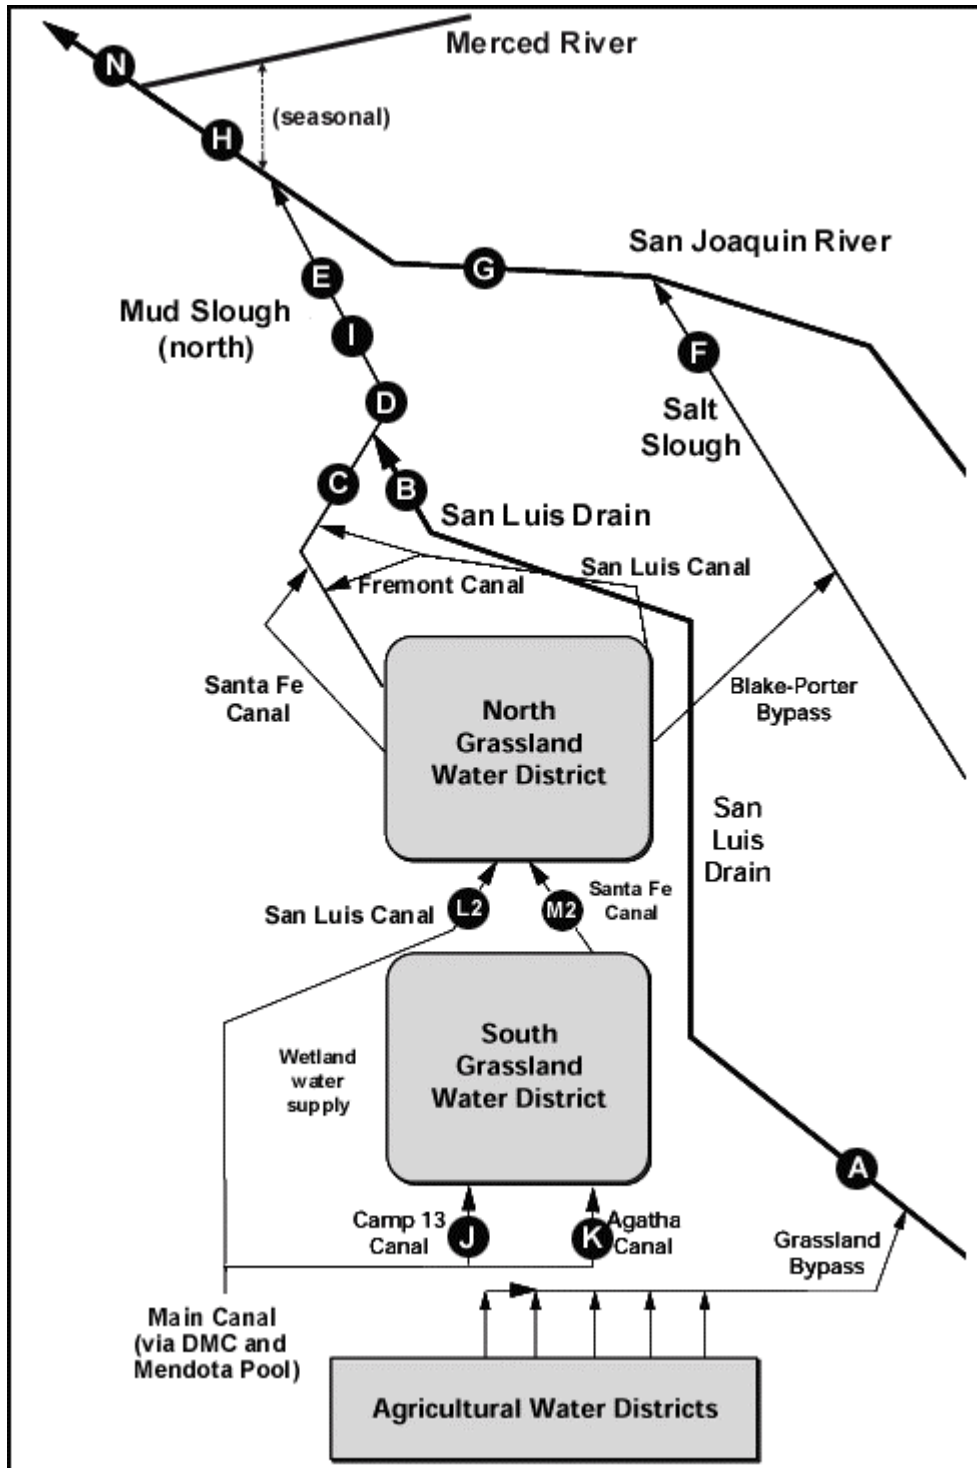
Merced River
N
H
(seasonal)
San Joaquin River
G
E
Mud Slough (north)
I
F
D
Salt Slough
C
B
San Luis Drain
San Luis Canal
Fremont Canal
Santa Fe Canal
North Grassland Water District
Blake-Porter Bypass
San Luis Drain
San Luis Canal
L2
M2
Santa Fe Canal
South Grassland Water District
Wetland water supply
A
Camp 13 Canal
J
K
Agatha Canal
Grassland Bypass
Main Canal (via DMC and Mendota Pool)
Agricultural Water Districts